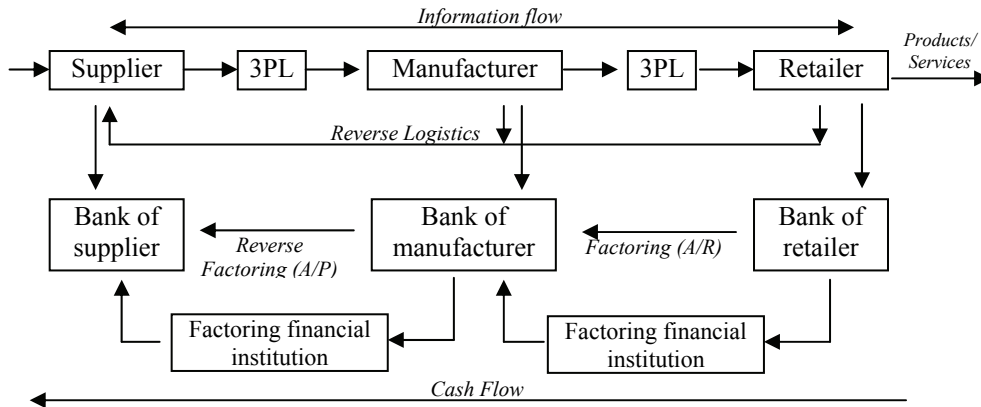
Information flow

Supplier

3PL

Manufacturer

3PL

Retailer

Products/ Services

Reverse Logistics

Bank of supplier

Reverse Factoring (A/P)

Bank of manufacturer

Factoring (A/R)

Bank of retailer

Factoring financial institution

Factoring financial institution

Cash Flow